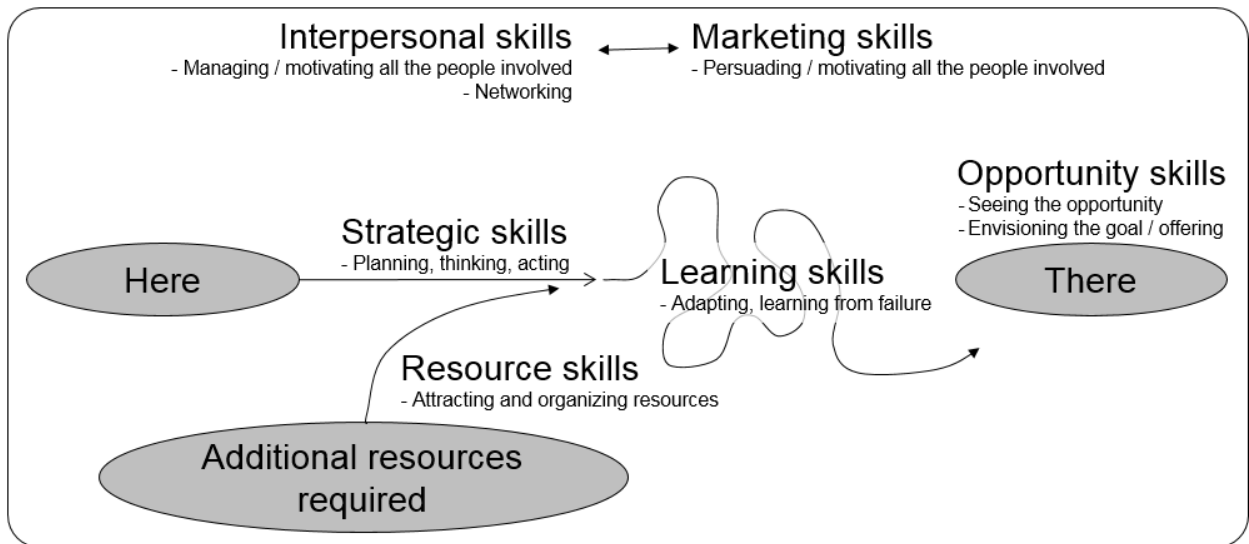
Interpersonal skills
- Managing / motivating all the people involved
- Networking

Marketing skills
- Persuading / motivating all the people involved

Opportunity skills
- Seeing the opportunity
- Envisioning the goal / offering

Strategic skills
- Planning, thinking, acting

Here

Learning skills
- Adapting, learning from failure

There

Resource skills
- Attracting and organizing resources

Additional resources required